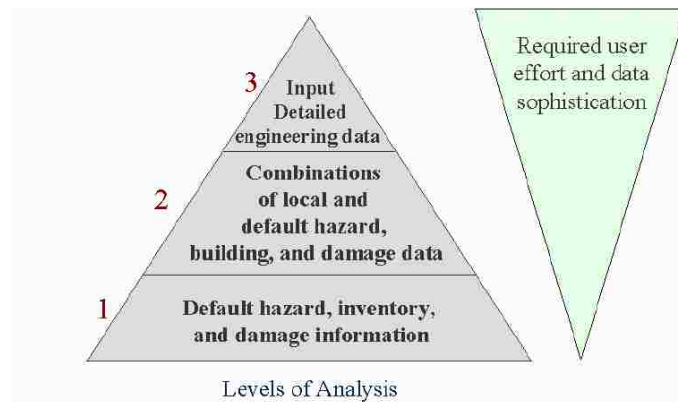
3 Input Detailed engineering data

2 Combinations of local and default hazard, building, and damage data

1 Default hazard, inventory, and damage information

Required user effort and data sophistication

Levels of Analysis